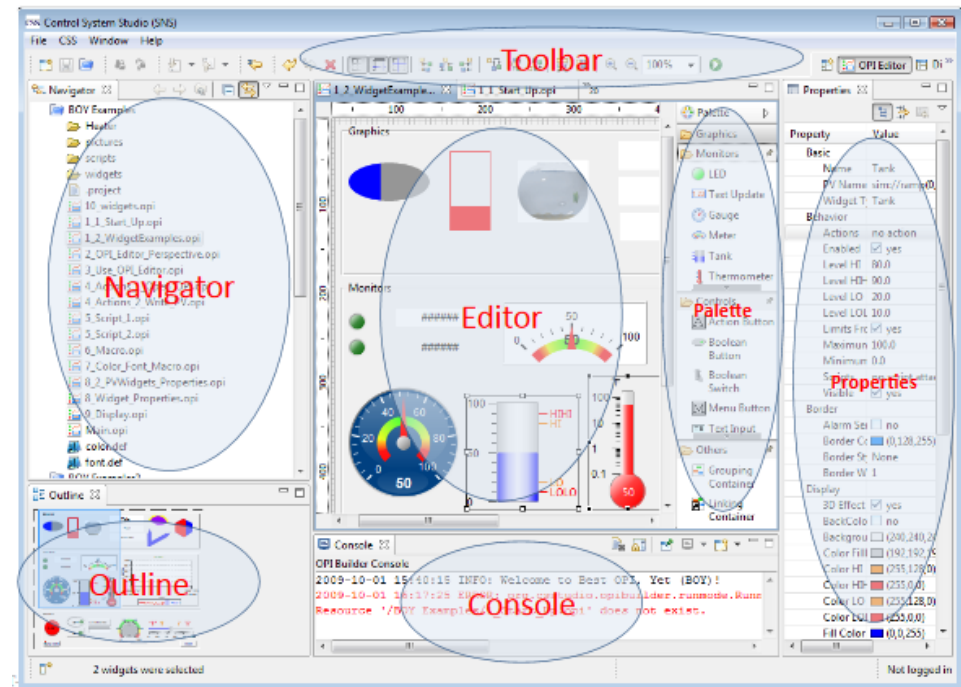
Control System Studio (SNS)

File CSS Window Help

Toolbar

100%

OPI Editor

Navigator

BOY Examples

Header

pictures

scripts

widgets

.project

10_widgets.opi

1_1_Start_Up.opi

1_2_WidgetExamples.opi

2_OPI_Editor_Perspective.opi

3_Use_OPI_Editor.opi

4_Ac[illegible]

4_Actions_2_Wr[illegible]_9.opi

5_Script_1.opi

5_Script_2.opi

6_Macro.opi

7_Color_Font_Macro.opi

8_2_PvWidgets_Properties.opi

8_Widget_Properties.opi

9_Display.opi

Main.opi

color.def

font.def

BOY Examples2

1_2_WidgetExample... 1_1_Start_Up.opi

100 200 300

Graphics

Monitors

######

######

50

0 100

40 60

20 80

0 100

50

100

HIHI

HI

50

LO

LOLO

0

100

10

1

0.1

50

Editor

Palette

Graphics

Monitors

LED

Text Update

Gauge

Meter

Tank

Thermometer

Controls

Action Button

Boolean Button

Boolean Switch

Menu Button

Text Input

Others

Grouping Container

Linking Container

Palette

Properties

| Property | Value |
|---|---|
| Basic | |
| Name | Tank |
| PV Name | sim://ramp(0, |
| Widget T | Tank |
| Behavior | |
| Actions | no action |
| Enabled | yes |
| Level HI | 80.0 |
| Level HIH | 90.0 |
| Level LO | 20.0 |
| Level LOL | 10.0 |
| Limits Fro | yes |
| Maximum | 100.0 |
| Minimum | 0.0 |
| Scripts | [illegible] |
| Visible | yes |
| Border | |
| Alarm Ser | no |
| Border Co | (0,128,255) |
| Border St | None |
| Border W | 1 |
| Display | |
| 3D Effect | yes |
| BackColo | no |
| Backgrou | (240,240,24 |
| Color Fill | (192,192,19 |
| Color HI | (255,0,0) |
| Color HIH | (255,0,0) |
| Color LO | (255,128,0) |
| Color LOL | (255,0,0) |
| Fill Color | (0,0,255) |

Properties

Outline

Outline

Console

OPI Builder Console

2009-10-01 15:10:15 INFO: Welcome to Best OPI, Yet (BOY)!

2009-10-01 16:17:25 ERROR: org.csstudio.opibuilder.runmode.Runs

Resource '/BOY Exampl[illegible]opi' does not exist.

Console

2 widgets were selected

Not logged in